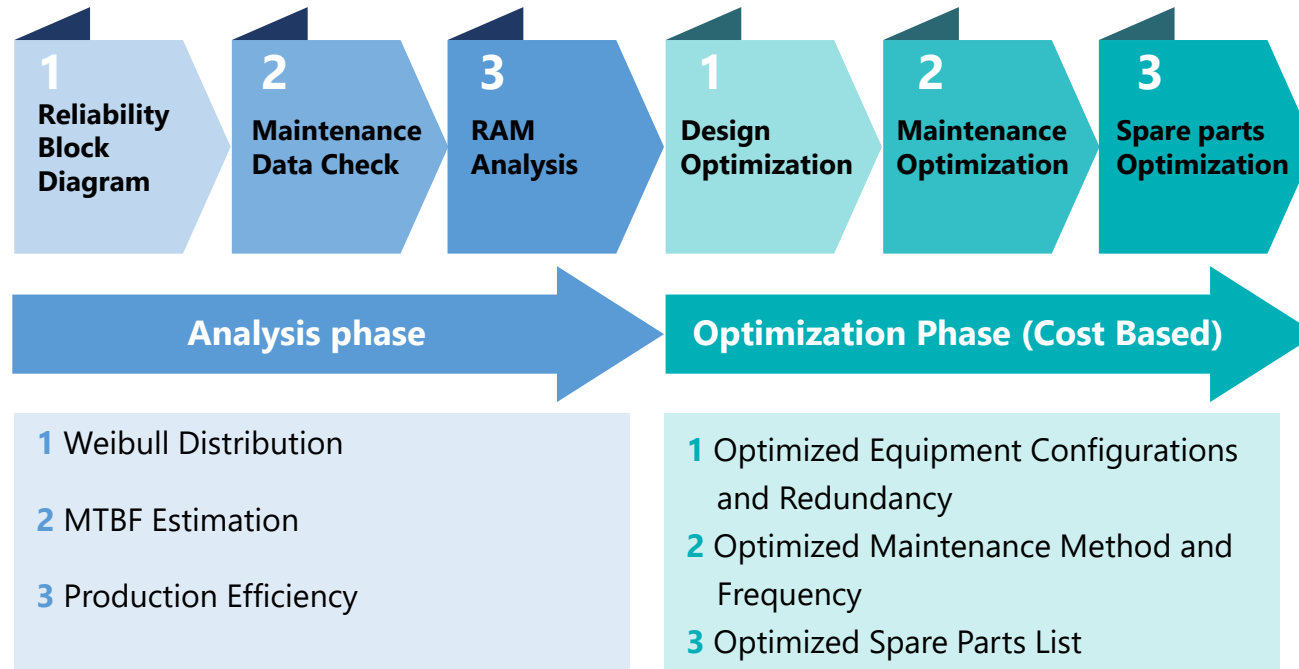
1
Reliability Block Diagram

2
Maintenance Data Check

3
RAM Analysis

1
Design Optimization

2
Maintenance Optimization

3
Spare parts Optimization

Analysis phase

Optimization Phase (Cost Based)

1 Weibull Distribution

2 MTBF Estimation

3 Production Efficiency

1 Optimized Equipment Configurations and Redundancy

2 Optimized Maintenance Method and Frequency

3 Optimized Spare Parts List